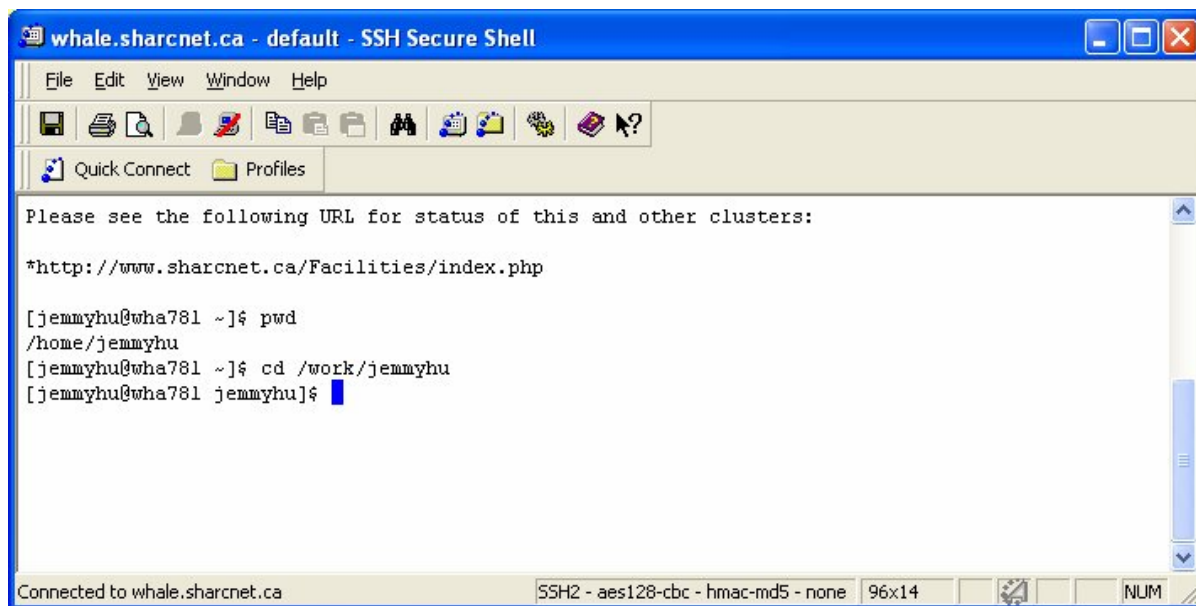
whale.sharcnet.ca - default - SSH Secure Shell

File Edit View Window Help

Quick Connect Profiles

Please see the following URL for status of this and other clusters:

*http://www.sharcnet.ca/Facilities/index.php

[jemmyhu@wha781 ~]$ pwd
/home/jemmyhu
[jemmyhu@wha781 ~]$ cd /work/jemmyhu
[jemmyhu@wha781 jemmyhu]$

Connected to whale.sharcnet.ca SSH2 - aes128-cbc - hmac-md5 - none 96x14 NUM